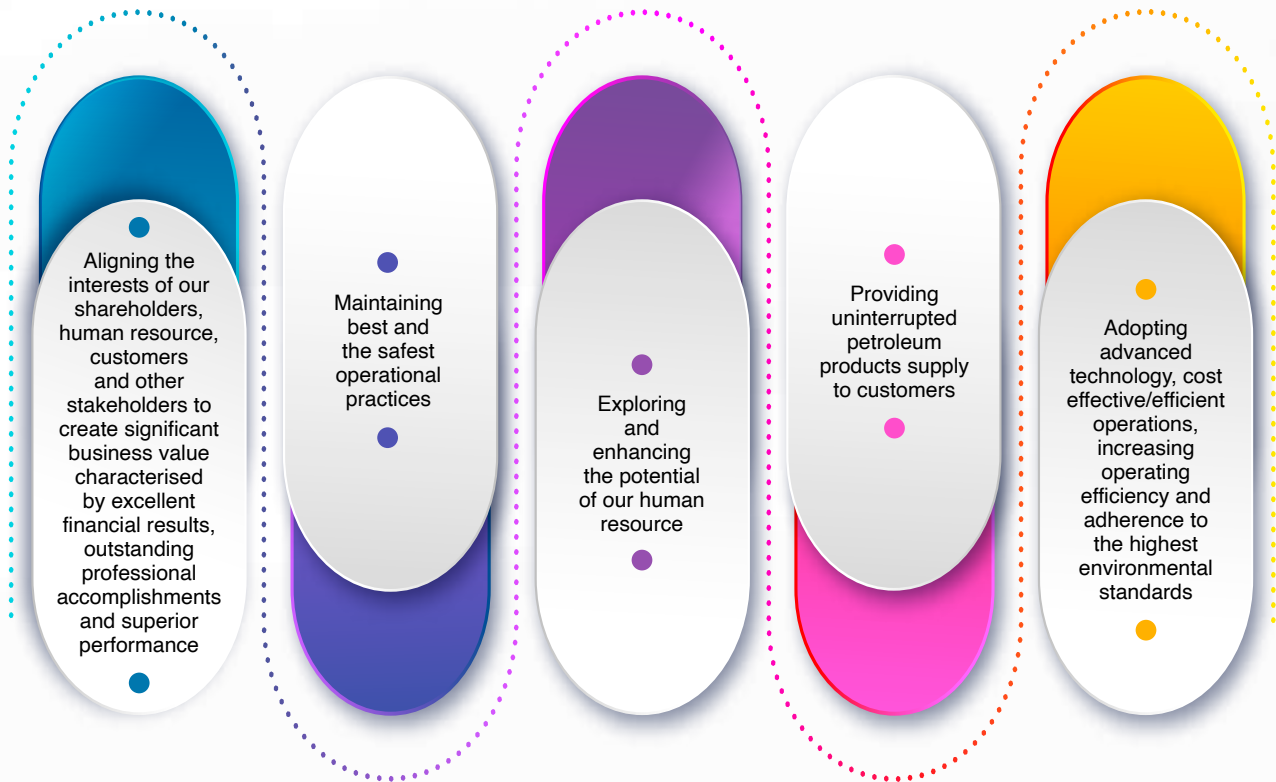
Aligning the interests of our shareholders, human resource, customers and other stakeholders to create significant business value characterised by excellent financial results, outstanding professional accomplishments and superior performance

Maintaining best and the safest operational practices

Exploring and enhancing the potential of our human resource

Providing uninterrupted petroleum products supply to customers

Adopting advanced technology, cost effective/efficient operations, increasing operating efficiency and adherence to the highest environmental standards